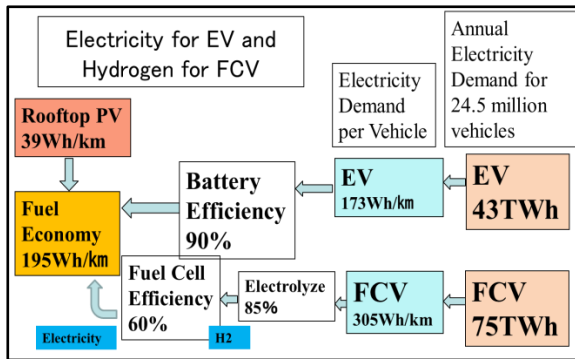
Electricity for EV and Hydrogen for FCV

Electricity Demand per Vehicle

Annual Electricity Demand for 24.5 million vehicles

Rooftop PV 39Wh/km

Fuel Economy 195Wh/km

Battery Efficiency 90%

EV 173Wh/km

EV 43TWh

Fuel Cell Efficiency 60%

Electrolyze 85%

FCV 305Wh/km

FCV 75TWh

Electricity

H2